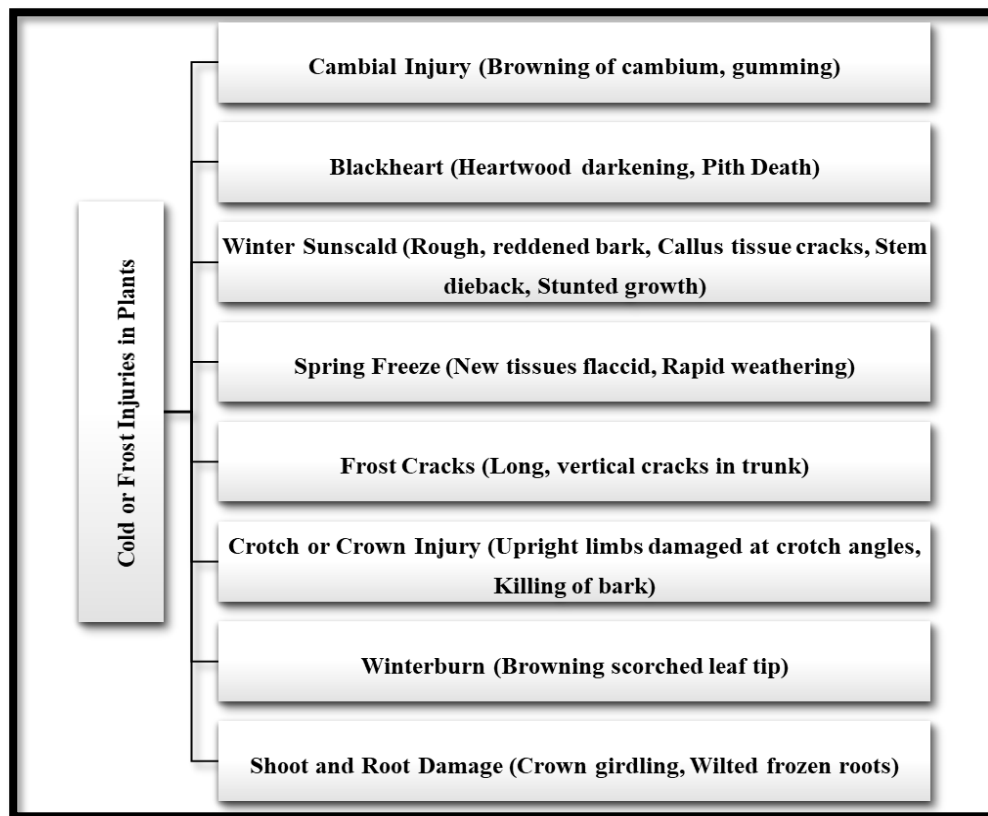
Cold or Frost Injuries in Plants

Cambial Injury (Browning of cambium, gumming)

Blackheart (Heartwood darkening, Pith Death)

Winter Sunscald (Rough, reddened bark, Callus tissue cracks, Stem dieback, Stunted growth)

Spring Freeze (New tissues flaccid, Rapid weathering)

Frost Cracks (Long, vertical cracks in trunk)

Crotch or Crown Injury (Upright limbs damaged at crotch angles, Killing of bark)

Winterburn (Browning scorched leaf tip)

Shoot and Root Damage (Crown girdling, Wilted frozen roots)